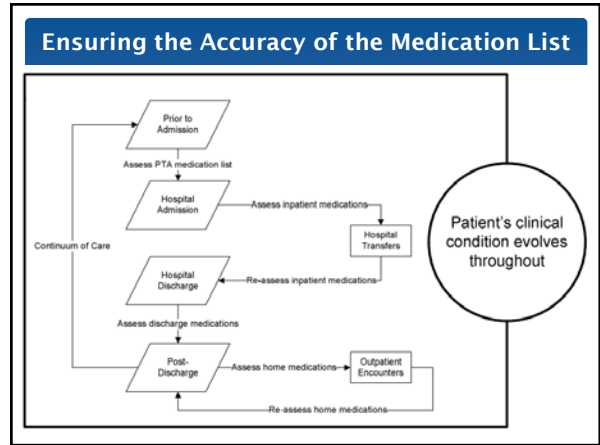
Ensuring the Accuracy of the Medication List

Prior to Admission

Assess PTA medication list

Hospital Admission

Assess inpatient medications

Hospital Transfers

Continuum of Care

Hospital Discharge

Re-assess inpatient medications

Assess discharge medications

Post-Discharge

Assess home medications

Outpatient Encounters

Re-assess home medications

Patient's clinical condition evolves throughout